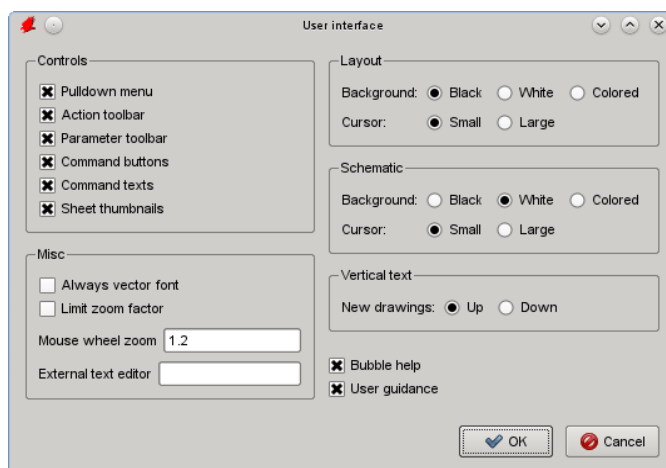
User interface

Controls
Pulldown menu
Action toolbar
Parameter toolbar
Command buttons
Command texts
Sheet thumbnails

Misc
Always vector font
Limit zoom factor
Mouse wheel zoom 1.2
External text editor

Layout
Background: Black White Colored
Cursor: Small Large

Schematic
Background: Black White Colored
Cursor: Small Large

Vertical text
New drawings: Up Down

Bubble help
User guidance

OK
Cancel